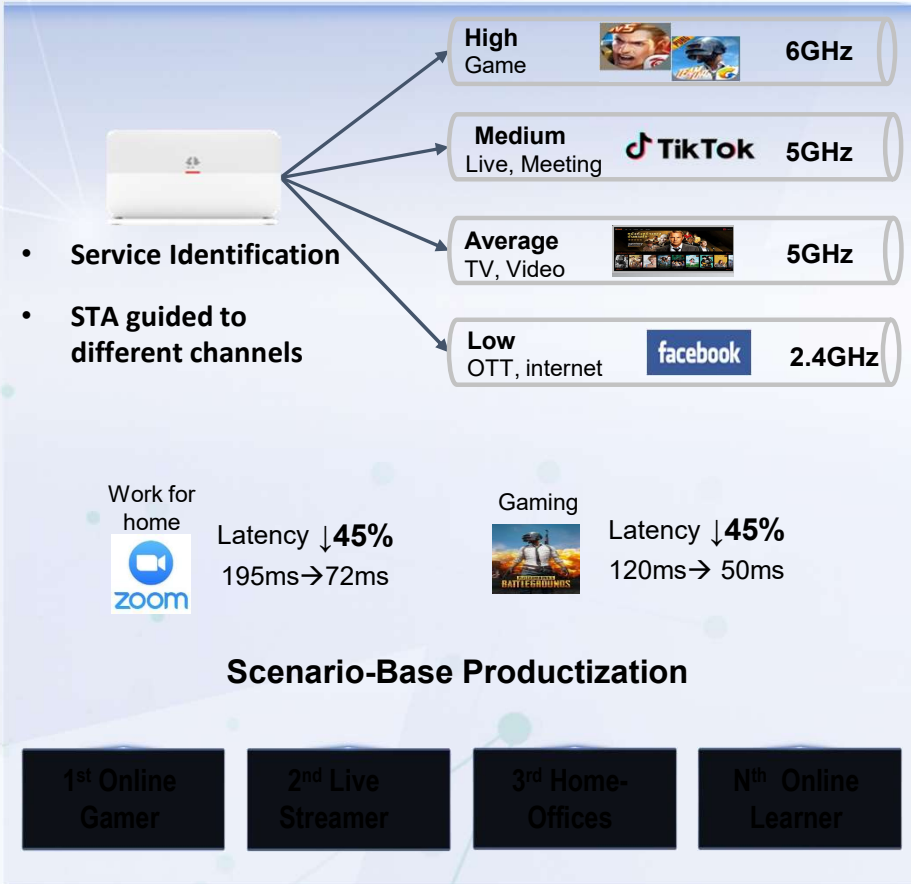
High
Game

6GHz

Medium
Live, Meeting

TikTok

5GHz

Average
TV, Video

5GHz

Low
OTT, internet

facebook

2.4GHz

• Service Identification

• STA guided to different channels

Work for home

zoom

Latency ↓45%
195ms→72ms

Gaming

BATTLEGROUNDS

Latency ↓45%
120ms→ 50ms

Scenario-Base Productization

1$^{st}$ Online Gamer

2$^{nd}$ Live Streamer

3$^{rd}$ Home-Offices

N$^{th}$ Online Learner